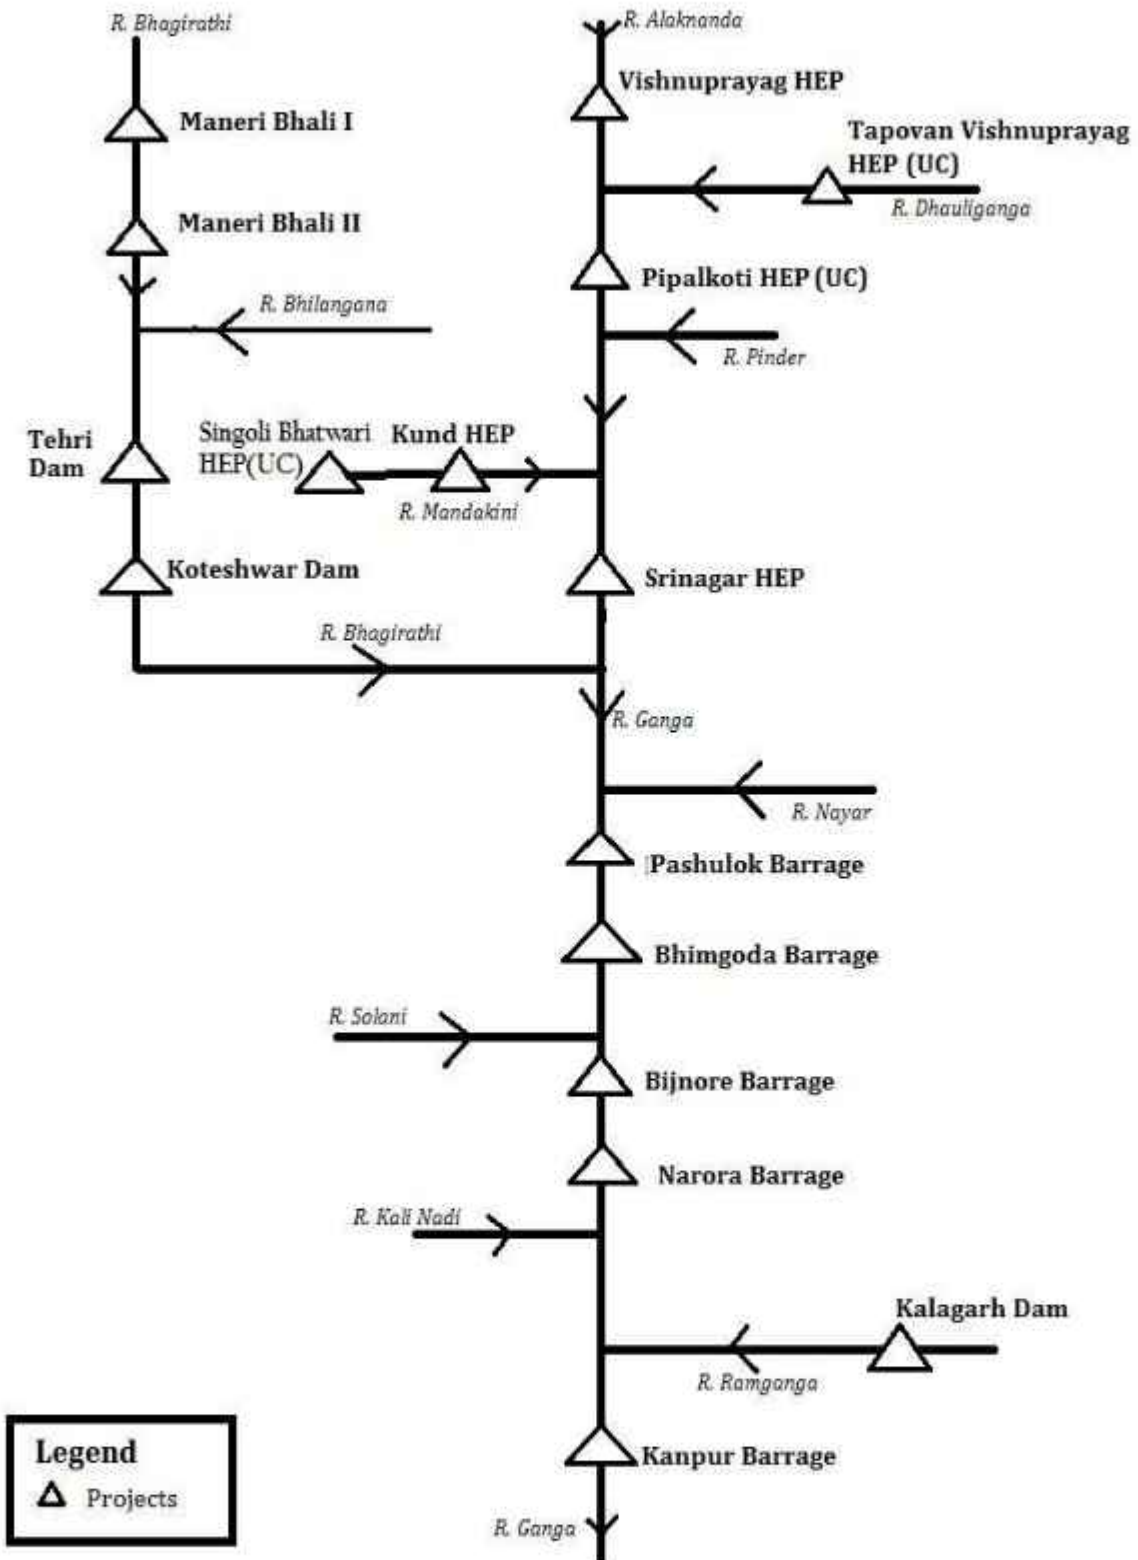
R. Bhagirathi

Maneri Bhali I

Maneri Bhali II

R. Bhilangana

Tehri Dam

Koteshwar Dam

R. Alaknanda

Vishnuprayag HEP

Tapovan Vishnuprayag HEP (UC)

R. Dhauliganga

Pipalkoti HEP (UC)

R. Pinder

Singoli Bhatwari HEP(UC)

Kund HEP

R. Mandakini

Srinagar HEP

R. Bhagirathi

R. Ganga

R. Nayar

Pashulok Barrage

Bhimgoda Barrage

R. Solani

Bijnore Barrage

Narora Barrage

R. Kali Nadi

Kalagarh Dam

R. Ramganga

Kanpur Barrage

R. Ganga

Legend
Δ Projects